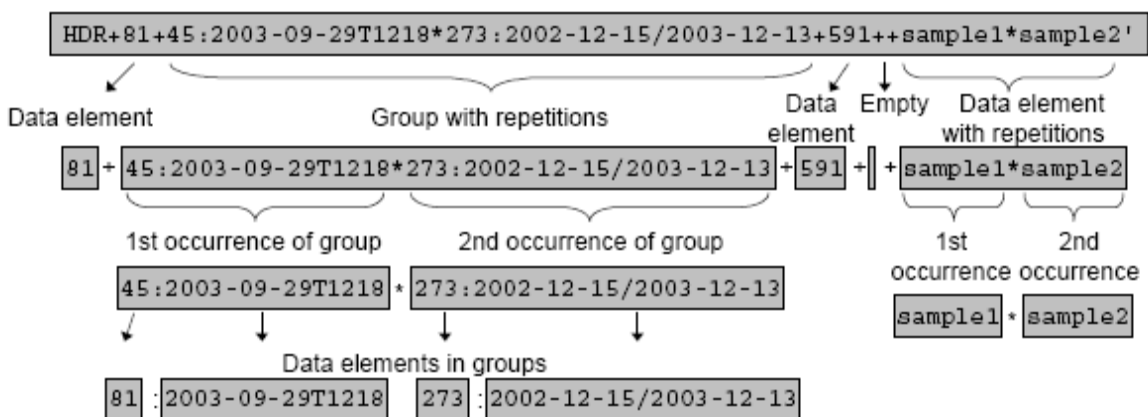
HDR+81+45:2003-09-29T1218*273:2002-12-15/2003-12-13+591++sample1*sample2'

Data element

Group with repetitions

Data element

Empty

Data element with repetitions

81 + 45:2003-09-29T1218*273:2002-12-15/2003-12-13 + 591 + + sample1*sample2

1st occurrence of group

2nd occurrence of group

1st occurrence

2nd occurrence

45:2003-09-29T1218 * 273:2002-12-15/2003-12-13

sample1 * sample2

Data elements in groups

81 : 2003-09-29T1218

273 : 2002-12-15/2003-12-13